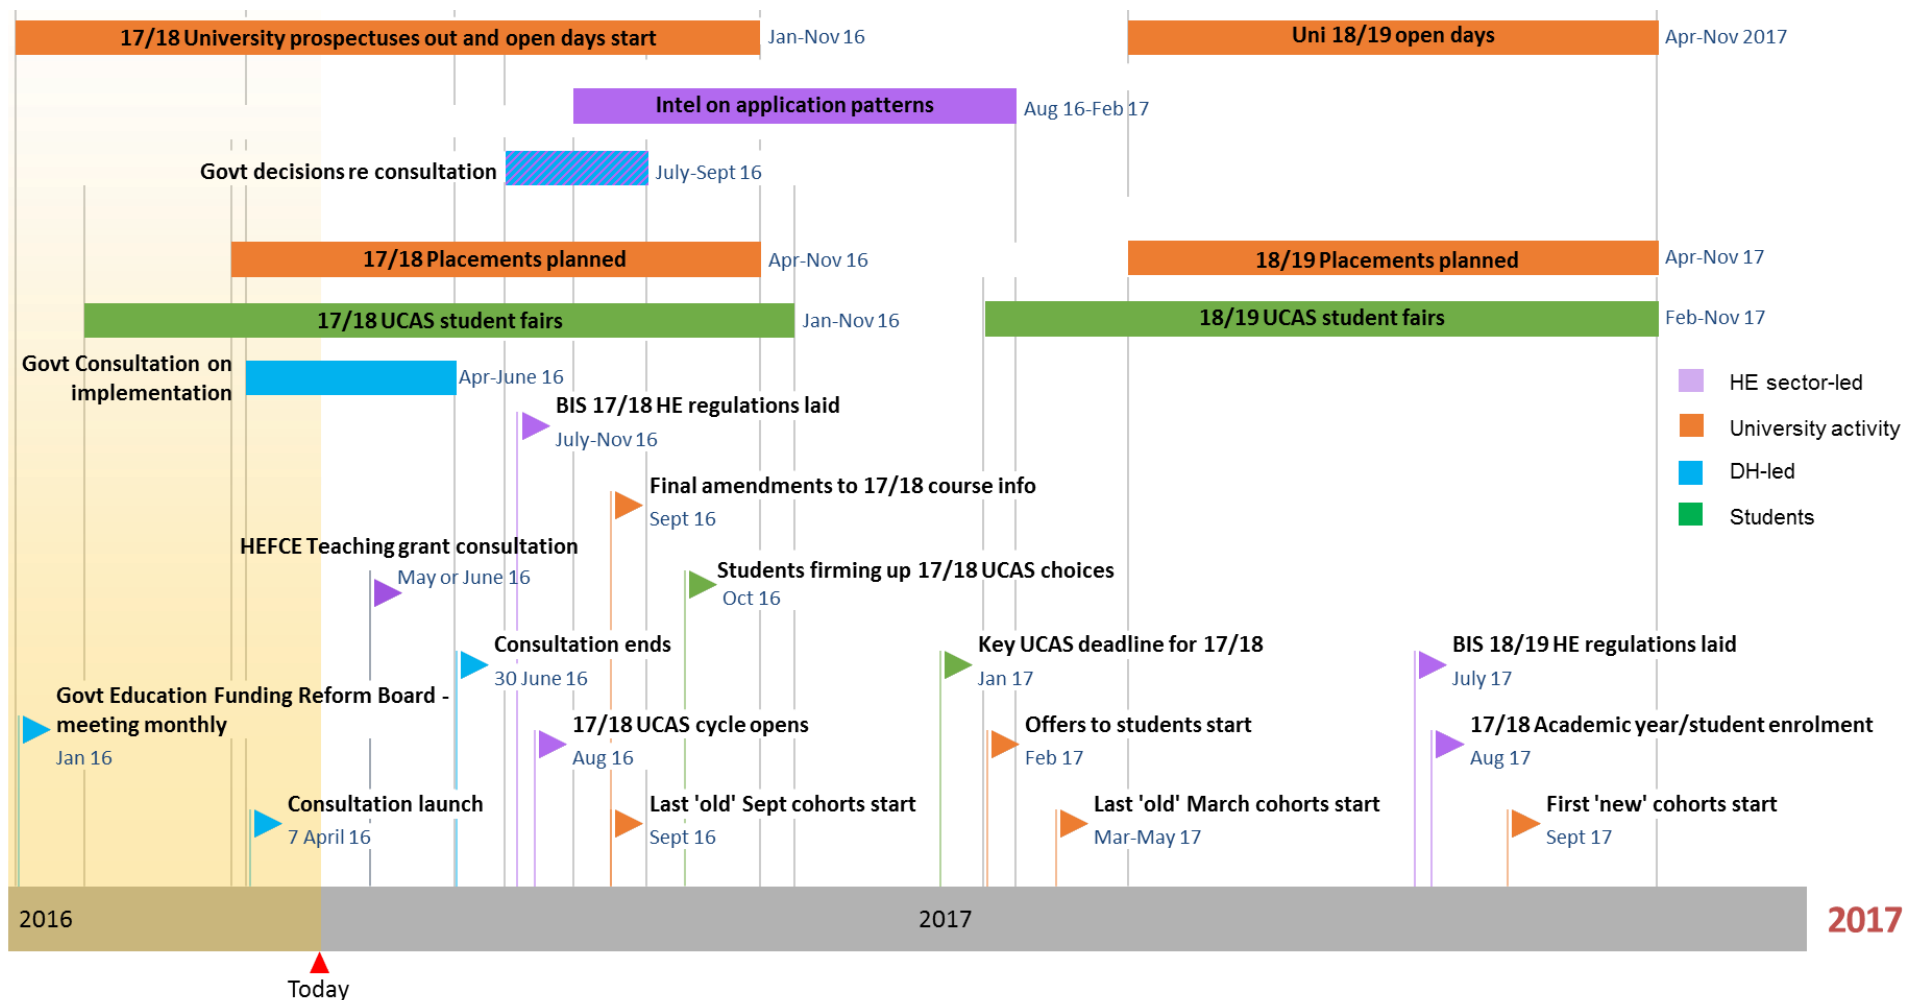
17/18 University prospectuses out and open days start Jan-Nov 16

Uni 18/19 open days Apr-Nov 2017

Intel on application patterns Aug 16-Feb 17

Govt decisions re consultation July-Sept 16

17/18 Placements planned Apr-Nov 16

18/19 Placements planned Apr-Nov 17

17/18 UCAS student fairs Jan-Nov 16

18/19 UCAS student fairs Feb-Nov 17

Govt Consultation on implementation Apr-June 16

HE sector-led
University activity
DH-led
Students

BIS 17/18 HE regulations laid
July-Nov 16

Final amendments to 17/18 course info
Sept 16

HEFCE Teaching grant consultation
May or June 16

Students firming up 17/18 UCAS choices
Oct 16

Consultation ends
30 June 16

Key UCAS deadline for 17/18
Jan 17

BIS 18/19 HE regulations laid
July 17

Govt Education Funding Reform Board - meeting monthly
Jan 16

17/18 UCAS cycle opens
Aug 16

Offers to students start
Feb 17

17/18 Academic year/student enrolment
Aug 17

Consultation launch
7 April 16

Last 'old' Sept cohorts start
Sept 16

Last 'old' March cohorts start
Mar-May 17

First 'new' cohorts start
Sept 17

2016
2017
2017

Today